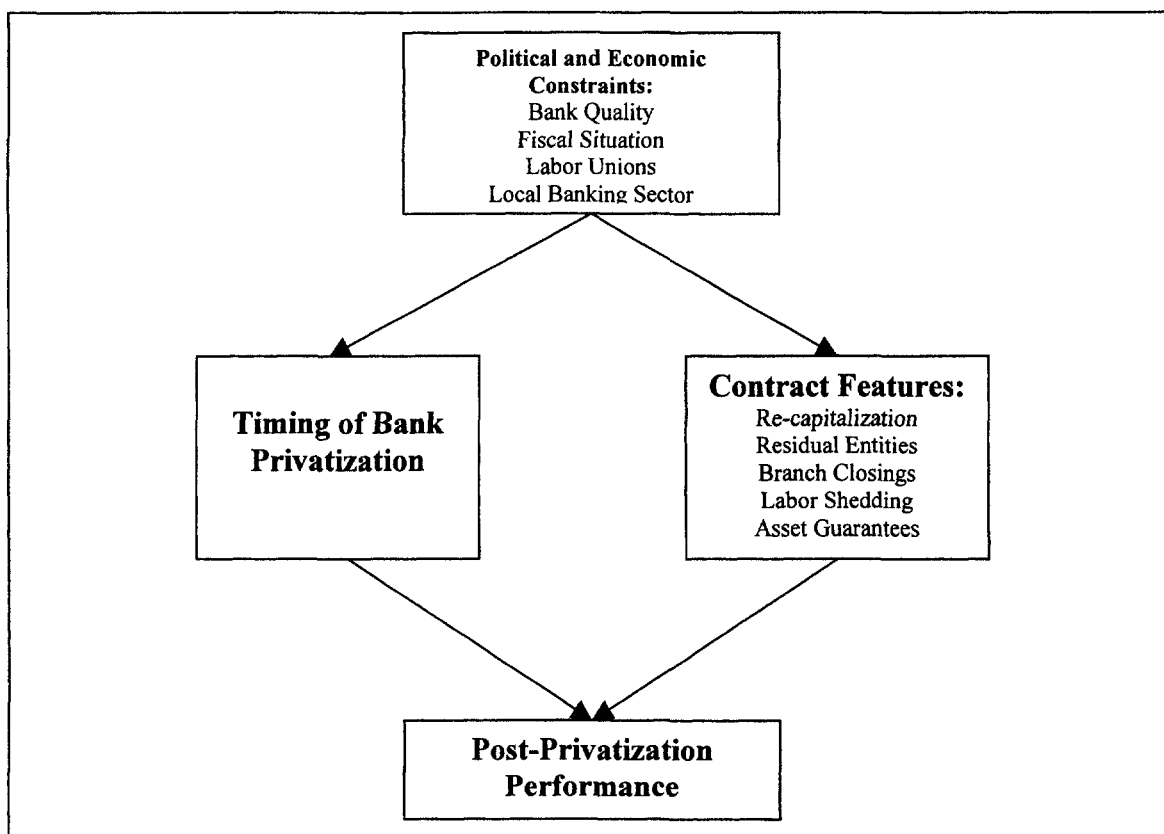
Political and Economic Constraints:
Bank Quality
Fiscal Situation
Labor Unions
Local Banking Sector

Timing of Bank Privatization

Contract Features:
Re-capitalization
Residual Entities
Branch Closings
Labor Shedding
Asset Guarantees

Post-Privatization Performance